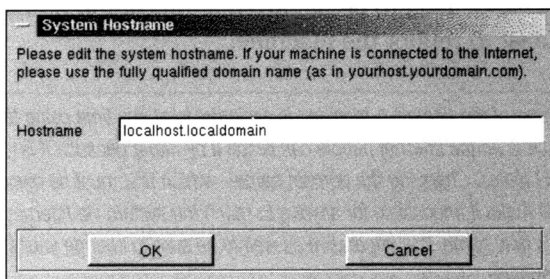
System Hostname

Please edit the system hostname. If your machine is connected to the Internet, please use the fully qualified domain name (as in yourhost.yourdomain.com).

Hostname localhost.localdomain

OK

Cancel